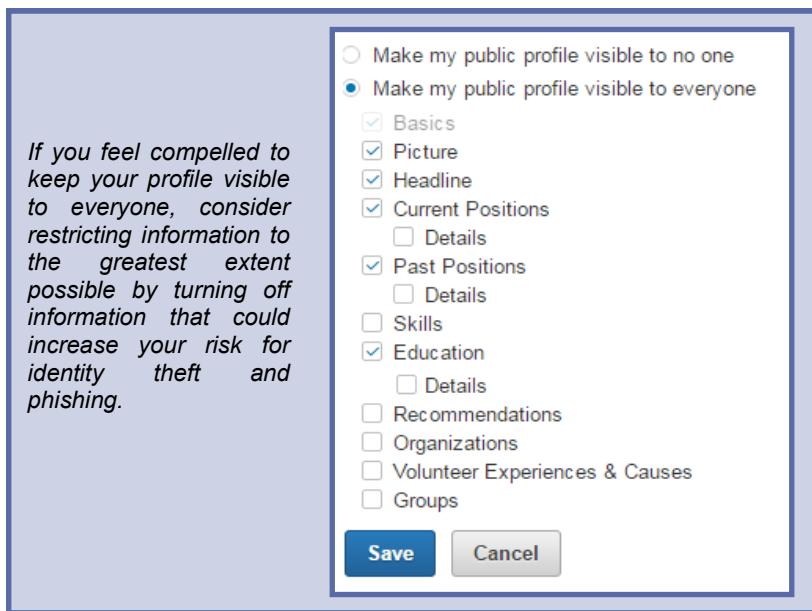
If you feel compelled to keep your profile visible to everyone, consider restricting information to the greatest extent possible by turning off information that could increase your risk for identity theft and phishing.

Make my public profile visible to no one
Make my public profile visible to everyone
Basics
Picture
Headline
Current Positions
Details
Past Positions
Details
Skills
Education
Details
Recommendations
Organizations
Volunteer Experiences & Causes
Groups

Save
Cancel